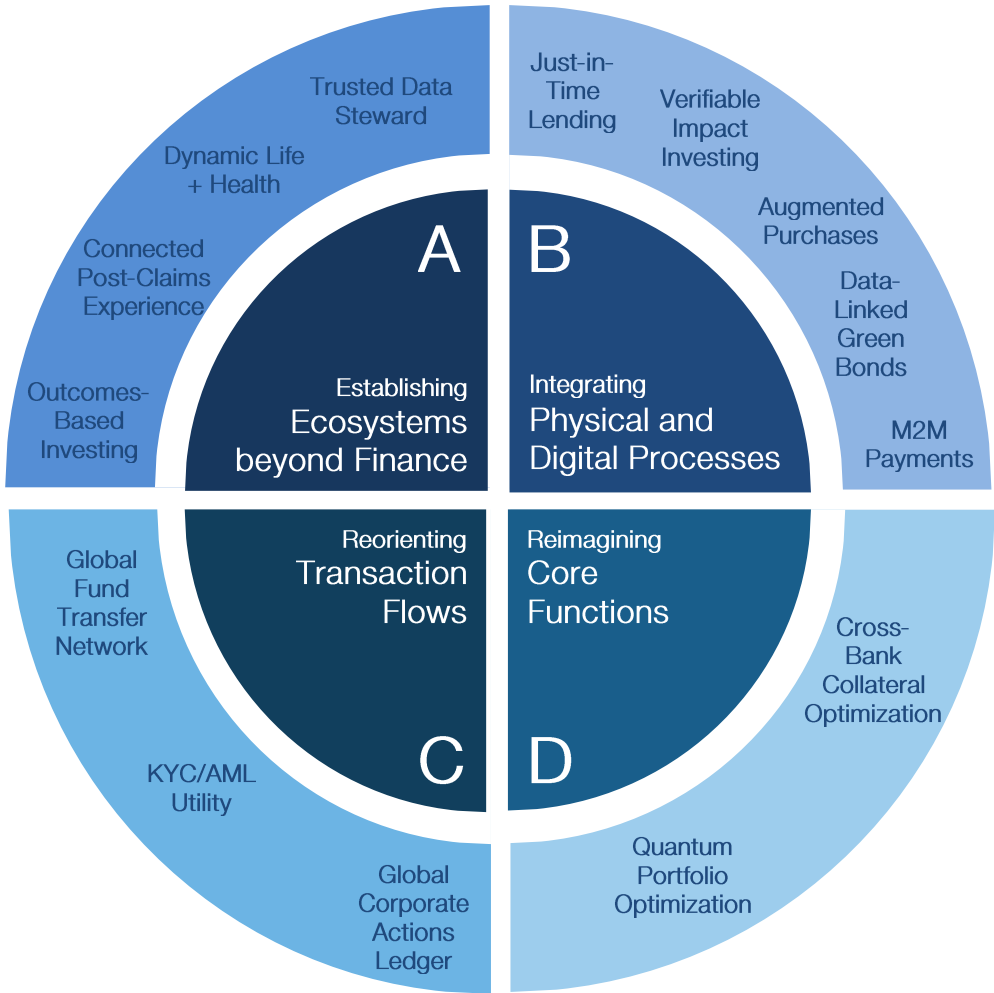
Trusted Data Steward

Dynamic Life + Health

Connected Post-Claims Experience

Outcomes-Based Investing

A

Establishing Ecosystems beyond Finance

Just-in-Time Lending

Verifiable Impact Investing

Augmented Purchases

Data-Linked Green Bonds

M2M Payments

B

Integrating Physical and Digital Processes

Reorienting Transaction Flows

C

Global Fund Transfer Network

KYC/AML Utility

Global Corporate Actions Ledger

Reimagining Core Functions

D

Cross-Bank Collateral Optimization

Quantum Portfolio Optimization